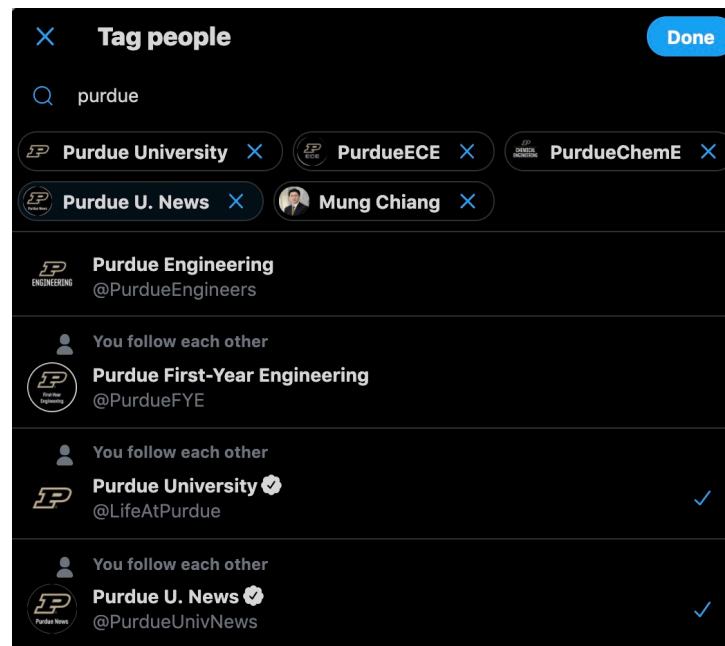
Tag people

Done

purdue

Purdue University

PurdueECE

PurdueChemE

Purdue U. News

Mung Chiang

ENGINEERING

Purdue Engineering
@PurdueEngineers

You follow each other

First-Year Engineering

Purdue First-Year Engineering
@PurdueFYE

You follow each other

Purdue University
@LifeAtPurdue

You follow each other

Purdue News

Purdue U. News
@PurdueUnivNews